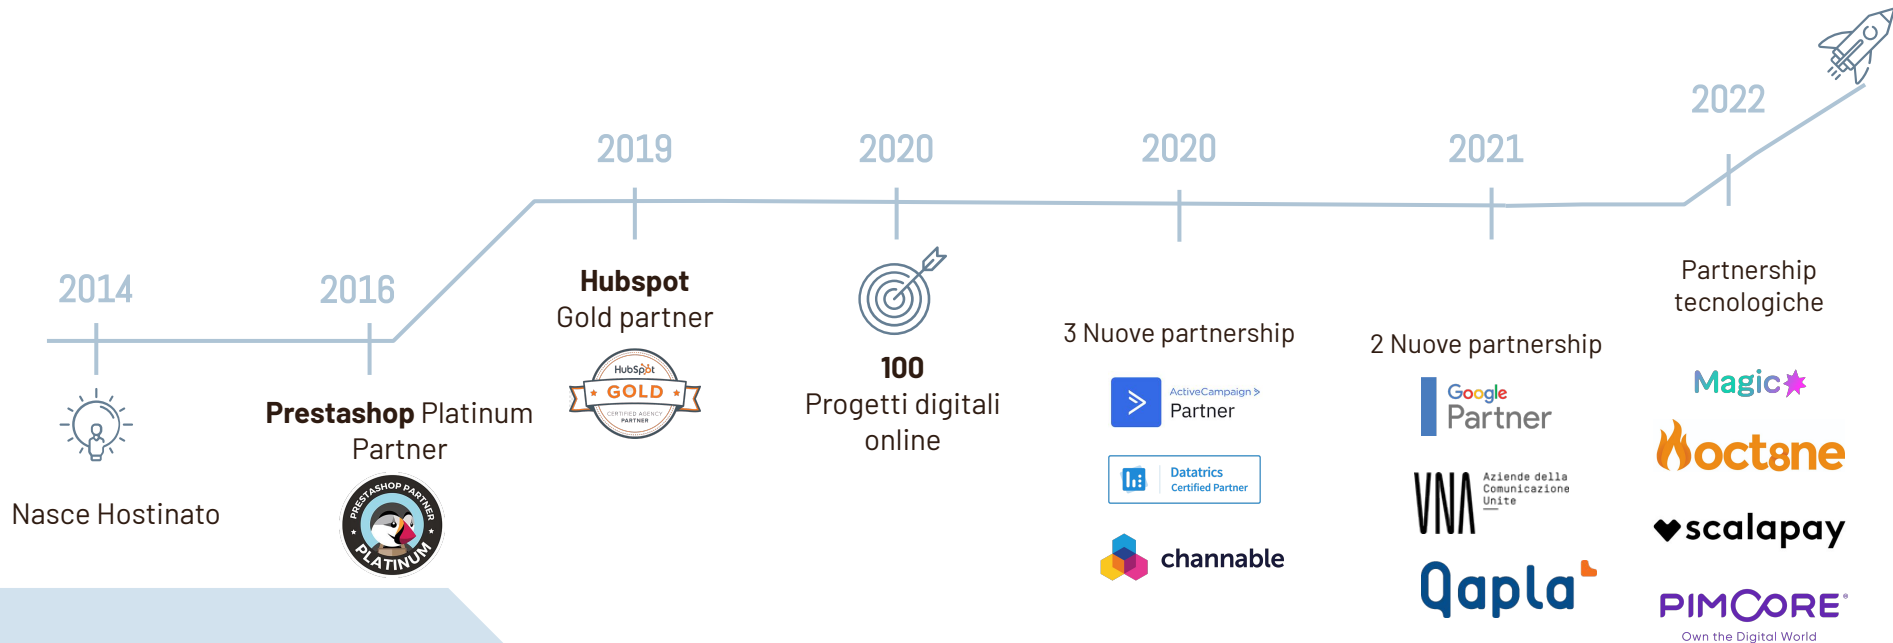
2014

Nasce Hostinato

2016

**Prestashop** Platinum Partner

PRESTASHOP PARTNER PLATINUM

2019

**Hubspot** Gold partner

HubSpot GOLD CERTIFIED AGENCY PARTNER

2020

**100** Progetti digitali online

2020

3 Nuove partnership

ActiveCampaign > Partner

Datatrics Certified Partner

channable

2021

2 Nuove partnership

Google Partner

VNA Aziende della Comunicazione Unite

Qapla'

2022

Partnership tecnologiche

Magic

octane

scalapay

PIMCORE Own the Digital World